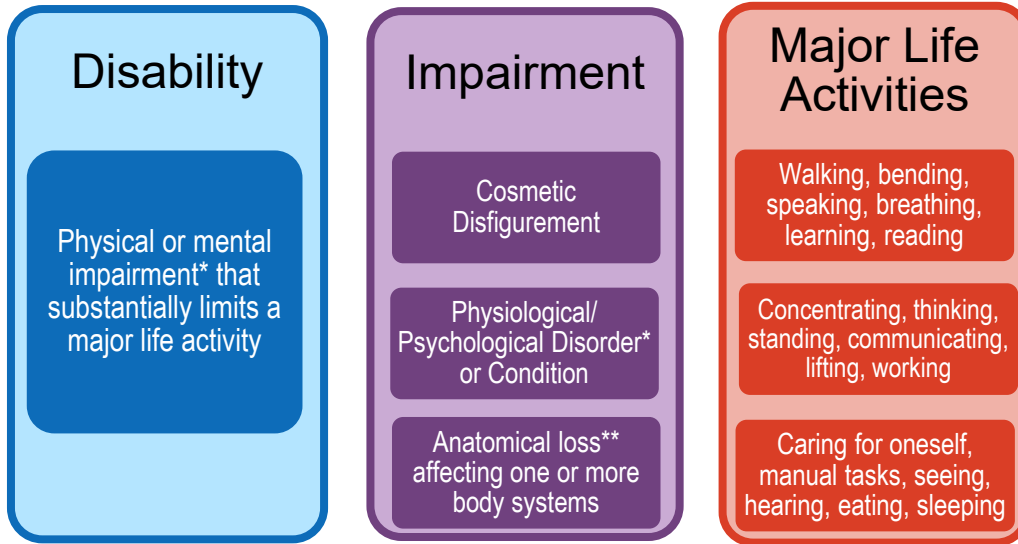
Disability

Physical or mental impairment* that substantially limits a major life activity

Impairment

Cosmetic Disfigurement

Physiological/ Psychological Disorder* or Condition

Anatomical loss** affecting one or more body systems

Major Life Activities

Walking, bending, speaking, breathing, learning, reading

Concentrating, thinking, standing, communicating, lifting, working

Caring for oneself, manual tasks, seeing, hearing, eating, sleeping